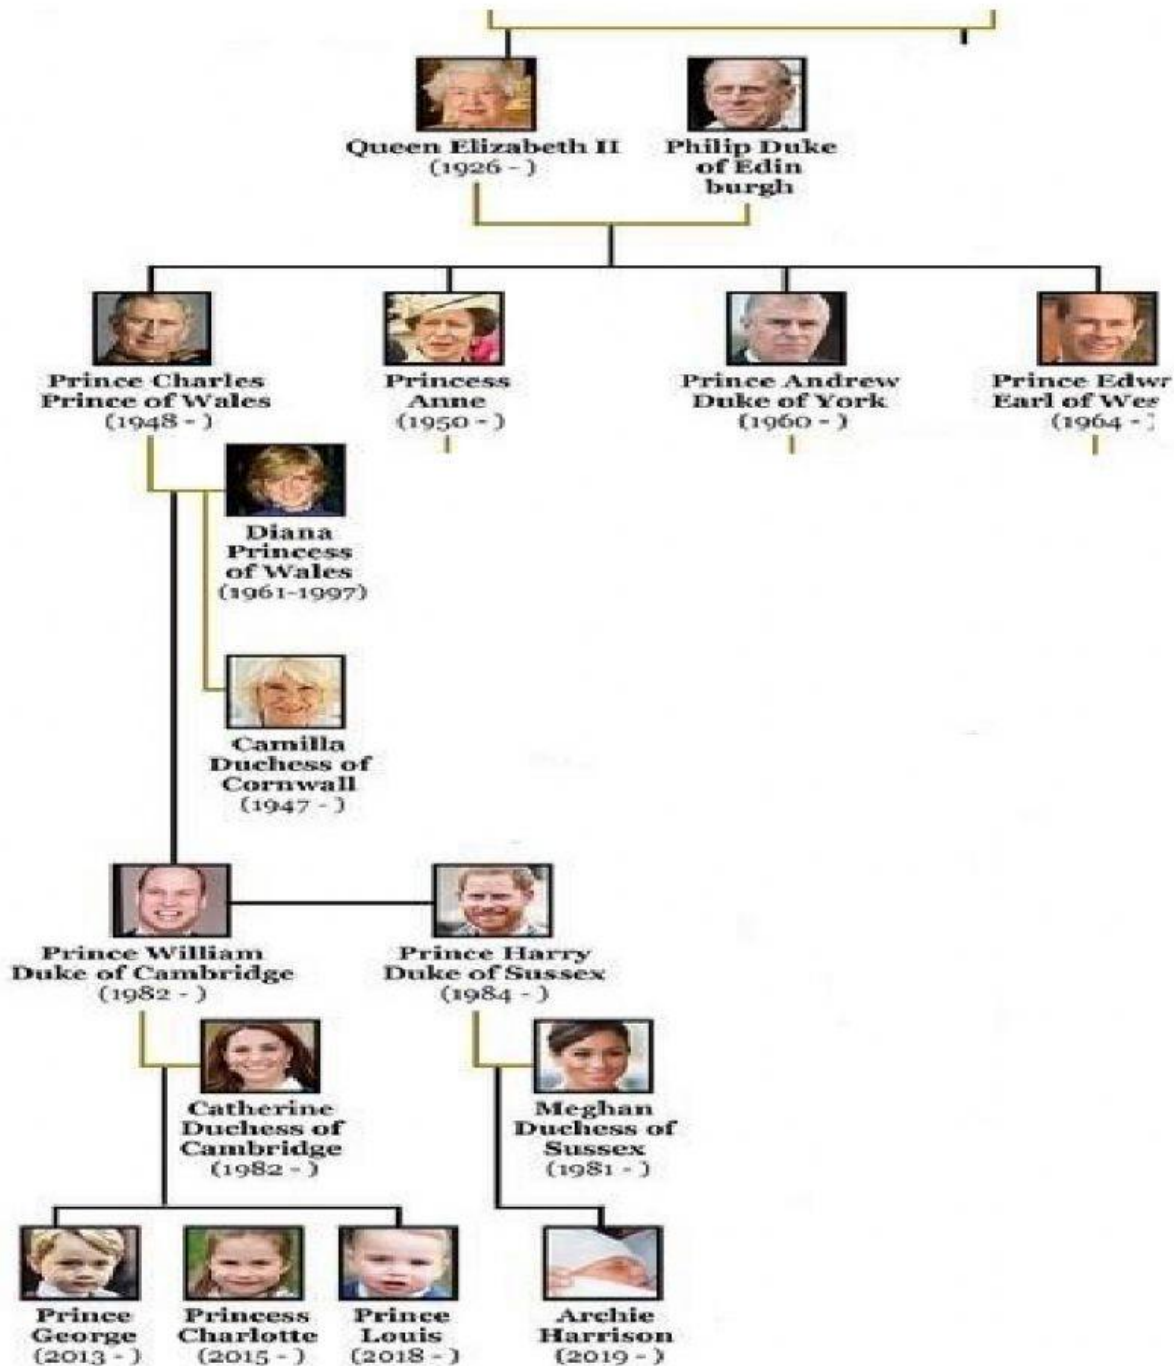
Queen Elizabeth II
(1926 - )

Philip Duke of Edin burgh

Prince Charles Prince of Wales
(1948 - )

Princess Anne
(1950 - )

Prince Andrew Duke of York
(1960 - )

Prince Edwr Earl of Wes
(1964 - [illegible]

Diana Princess of Wales
(1961-1997)

Camilla Duchess of Cornwall
(1947 - )

Prince William Duke of Cambridge
(1982 - )

Prince Harry Duke of Sussex
(1984 - )

Catherine Duchess of Cambridge
(1982 - )

Meghan Duchess of Sussex
(1981 - )

Prince George
(2013 - )

Princess Charlotte
(2015 - )

Prince Louis
(2018 - )

Archie Harrison
(2019 - )